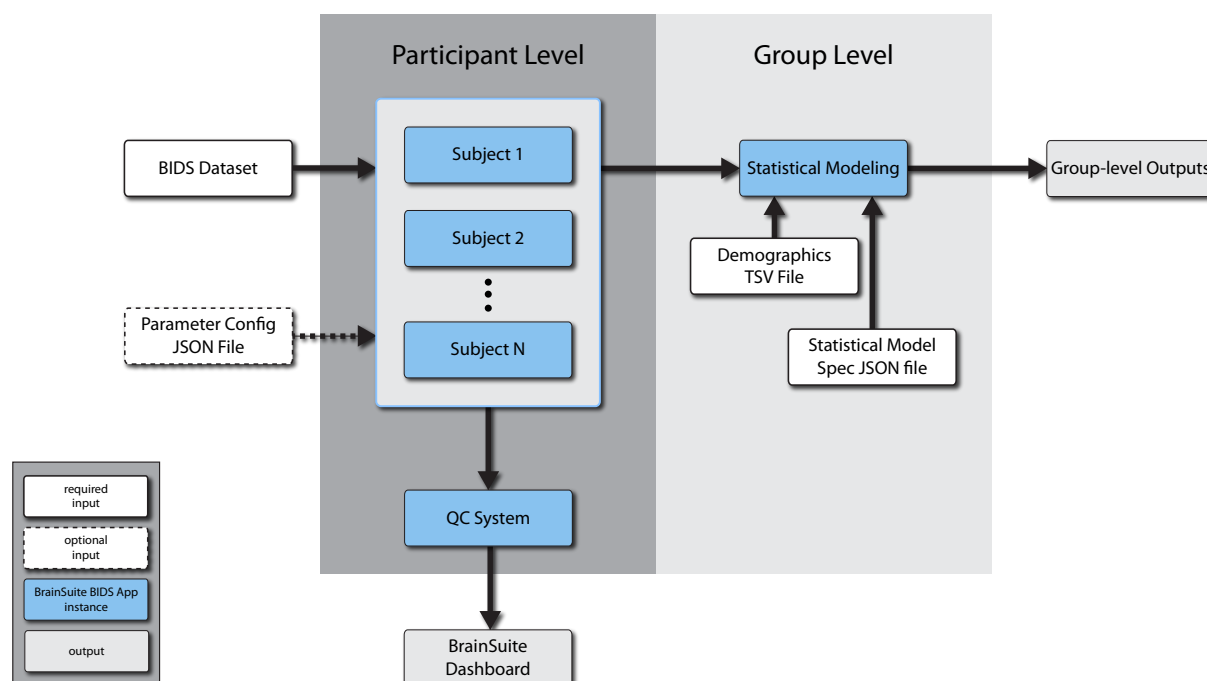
Participant Level

Group Level

BIDS Dataset

Subject 1

Subject 2

Parameter Config JSON File

Subject N

Statistical Modeling

Group-level Outputs

Demographics TSV File

Statistical Model Spec JSON file

QC System

BrainSuite Dashboard

required input

optional input

BrainSuite BIDS App instance

output